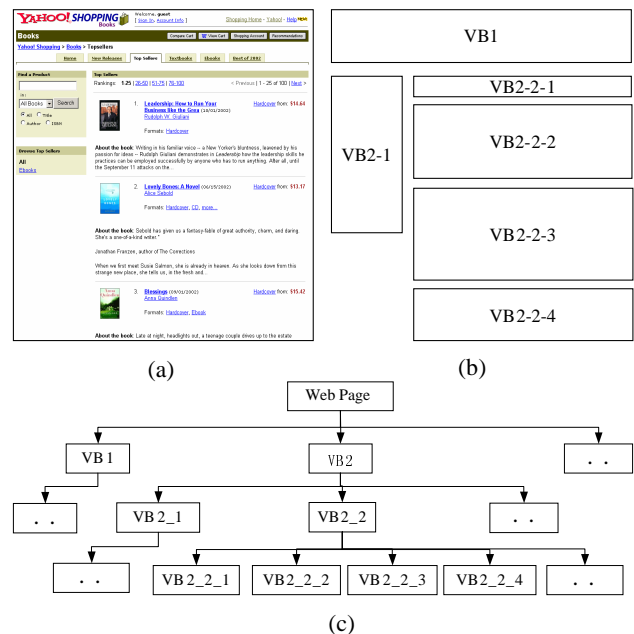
YAHOO! SHOPPING Books

Welcome, guest [Sign In, Account Info]

Shopping Home - Yahoo! - Help

Books

Compare Cart | View Cart | Shopping Account | Recommendations

Yahoo! Shopping > Books > Topsellers

Home | New Releases | Top Sellers | Textbooks | Ebooks | Best of 2002

Find a Product

in

All Books Search

All Title Author ISBN

Browse Top Sellers

All
Ebooks

Top Sellers

Rankings: 1-25 | 26-50 | 51-75 | 76-100

< Previous | 1 - 25 of 100 | Next >

1. Leadership: How to Run Your Business like the Gods (10/01/2002) Rudolph W. Giuliani

Hardcover from: $14.64

Formats: Hardcover

About the book: Writing in his familiar voice -- a New Yorker's bluntness, leavened by his passion for ideas -- Rudolph Giuliani demonstrates in Leadership how the leadership skills he practices can be employed successfully by anyone who has to run anything. After all, until the September 11 attacks on the...

2. Lovely Bones: A Novel (06/25/2002) Alice Sebold

Hardcover from: $13.17

Formats: Hardcover, CD, more...

About the book: Sebold has given us a fantasy-fable of great authority, charm, and daring. She's a one-of-a-kind writer."

Jonathan Franzen, author of The Corrections

When we first meet Susie Salmon, she is already in heaven. As she looks down from this strange new place, she tells us, in the fresh and...

3. Blessings (09/01/2002) Anna Quindlen

Hardcover from: $15.42

Formats: Hardcover, Ebook

About the book: Late at night, headlights out, a teenage couple drives up to the estate

(a)

VB1

VB2-1

VB2-2-1

VB2-2-2

VB2-2-3

VB2-2-4

(b)

Web Page

VB1

VB2

. .

. .

VB2_1

VB2_2

. .

. .

VB2_2_1

VB2_2_2

VB2_2_3

VB2_2_4

. .

(c)